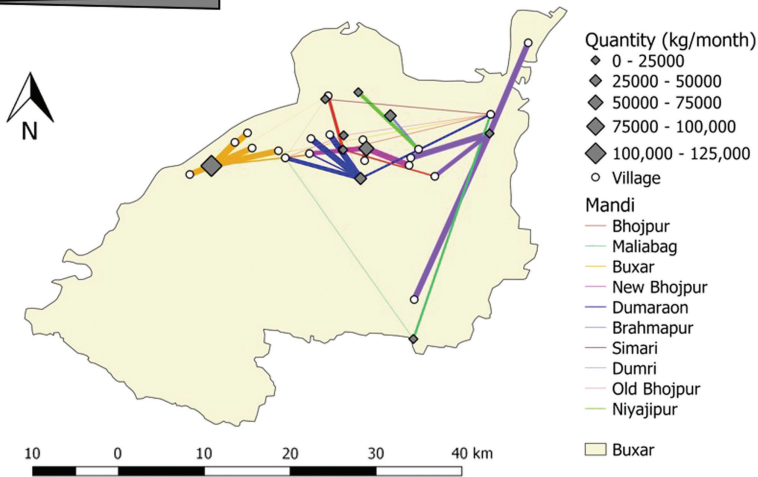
N

Quantity (kg/month)
0 - 25000
25000 - 50000
50000 - 75000
75000 - 100,000
100,000 - 125,000
Village

Mandi
Bhojpur
Maliabag
Buxar
New Bhojpur
Dumaraon
Brahmapur
Simari
Dumri
Old Bhojpur
Niyajipur

Buxar

10 0 10 20 30 40 km